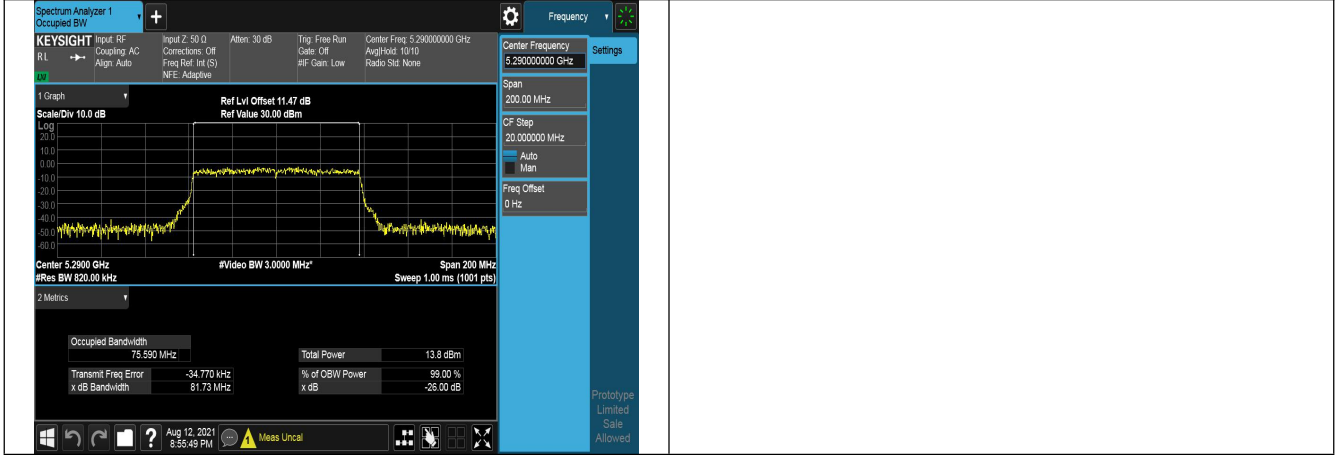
Spectrum Analyzer 1
Occupied BW

KEYSIGHT
RL

Input: RF
Coupling: AC
Align: Auto

Input Z: 50 Ω
Corrections: Off
Freq Ref: Int (S)
NFE: Adaptive

Atten: 30 dB

Trig: Free Run
Gate: Off
#IF Gain: Low

Center Freq: 5.290000000 GHz
Avg|Hold: 10/10
Radio Std: None

Frequency

Center Frequency
5.290000000 GHz

Settings

Span
200.00 MHz

CF Step
20.000000 MHz
Auto
Man

Freq Offset
0 Hz

1 Graph

Scale/Div 10.0 dB
Log

Ref Lvl Offset 11.47 dB
Ref Value 30.00 dBm

20.0
10.0
0.00
-10.0
-20.0
-30.0
-40.0
-50.0
-60.0

Center 5.2900 GHz
#Res BW 820.00 kHz

#Video BW 3.0000 MHz*

Span 200 MHz
Sweep 1.00 ms (1001 pts)

2 Metrics

| Occupied Bandwidth | |
|---|---|
| 75.590 MHz | |
| Transmit Freq Error | -34.770 kHz |
| x dB Bandwidth | 81.73 MHz |

| Total Power | 13.8 dBm |
|---|---|
| % of OBW Power | 99.00 % |
| x dB | -26.00 dB |

Aug 12, 2021
8:55:49 PM

Meas Uncal

Prototype
Limited
Sale
Allowed